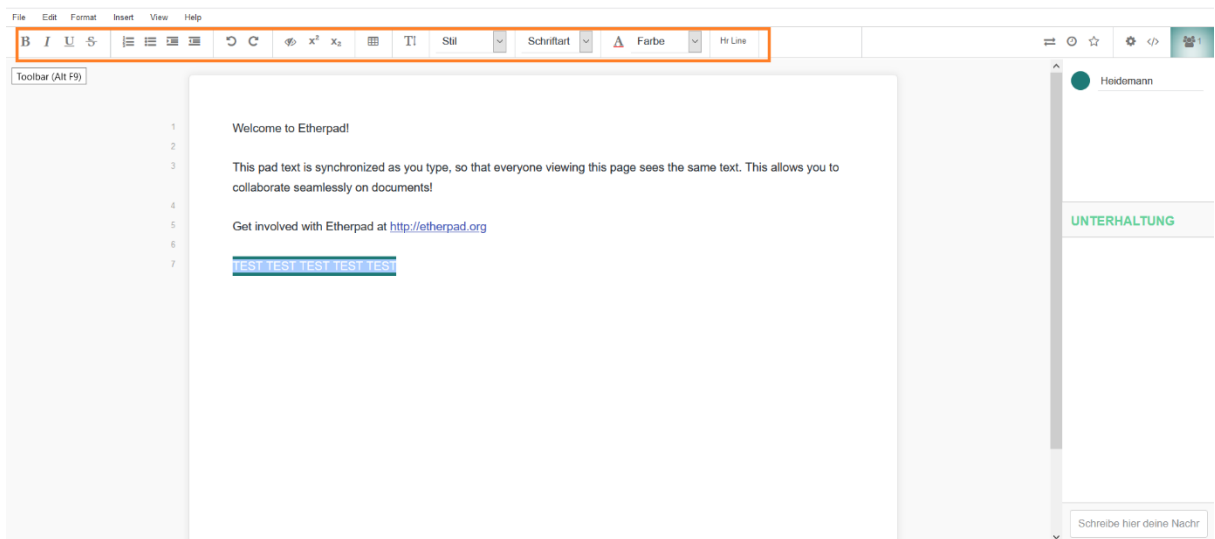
File Edit Format Insert View Help

B I U S

Stil

Schriftart

A Farbe

Hr Line

1

Toolbar (Alt F9)

1 Welcome to Etherpad!

2

3 This pad text is synchronized as you type, so that everyone viewing this page sees the same text. This allows you to collaborate seamlessly on documents!

4

5 Get involved with Etherpad at http://etherpad.org

6

7 TEST TEST TEST TEST TEST

Heidemann

UNTERHALTUNG

Schreibe hier deine Nachr